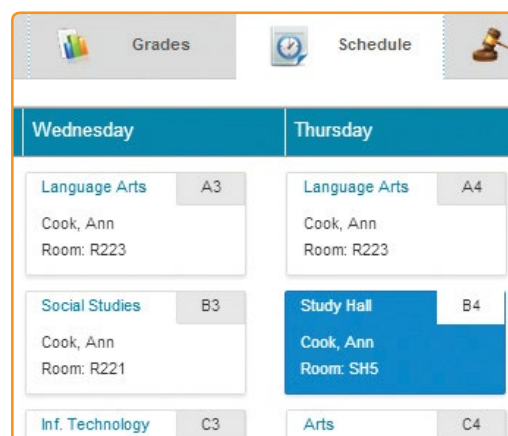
Grades

Schedule

| Wednesday | Thursday |
|---|---|
| Language Arts A3<br>Cook, Ann<br>Room: R223 | Language Arts A4<br>Cook, Ann<br>Room: R223 |
| Social Studies B3<br>Cook, Ann<br>Room: R221 | Study Hall B4<br>Cook, Ann<br>Room: SH5 |
| Inf. Technology C3 | Arts C4 |